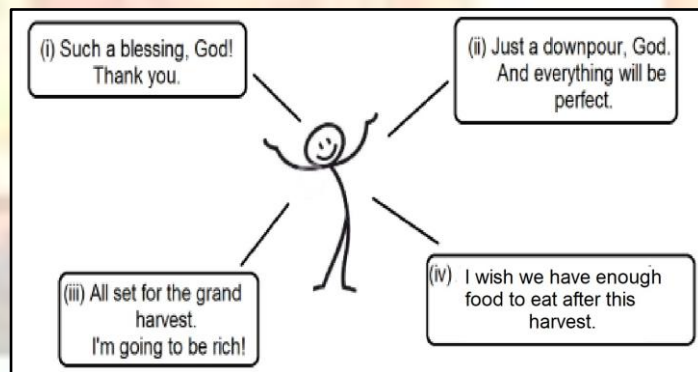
(i) Such a blessing, God! Thank you.

(ii) Just a downpour, God. And everything will be perfect.

(iii) All set for the grand harvest. I'm going to be rich!

(iv) I wish we have enough food to eat after this harvest.